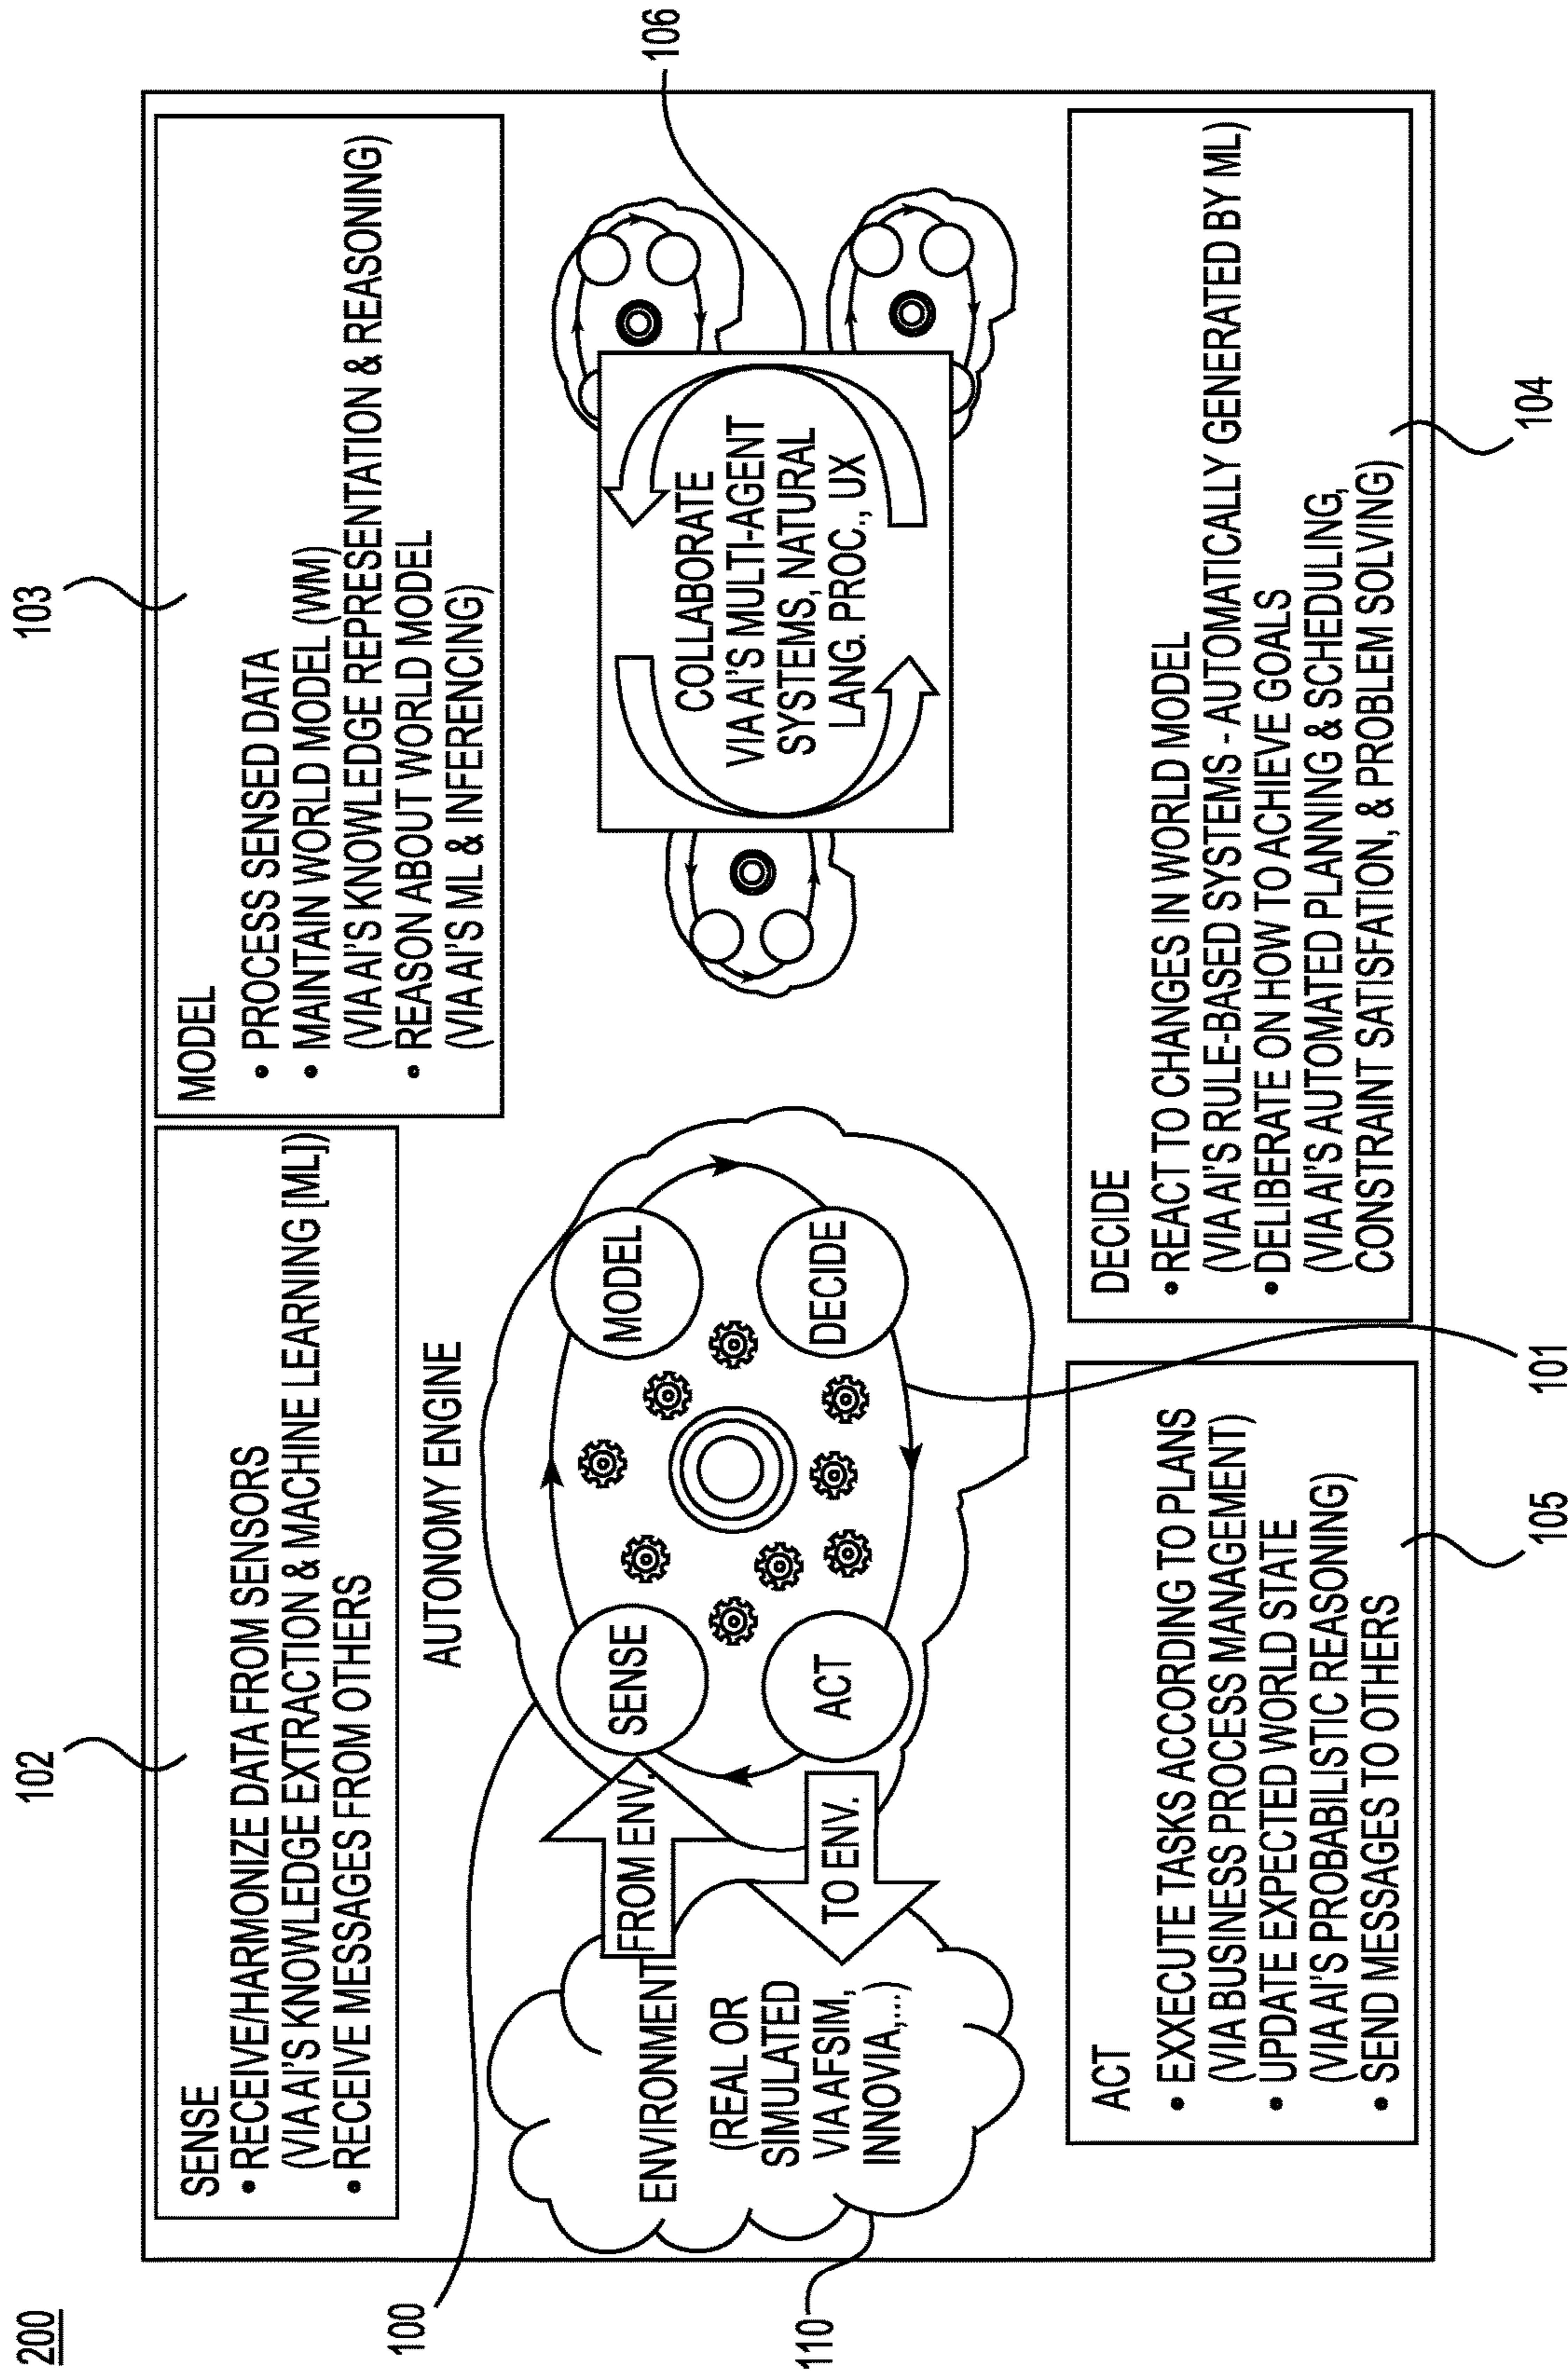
200

102

103

106

SENSE
• RECEIVE/HARMONIZE DATA FROM SENSORS (VIA AI'S KNOWLEDGE EXTRACTION & MACHINE LEARNING [ML])
• RECEIVE MESSAGES FROM OTHERS

MODEL
• PROCESS SENSED DATA
• MAINTAIN WORLD MODEL (WM) (VIA AI'S KNOWLEDGE REPRESENTATION & REASONING)
• REASON ABOUT WORLD MODEL (VIA AI'S ML & INFERENCING)

AUTONOMY ENGINE

SENSE

MODEL

DECIDE

ACT

FROM ENV.

TO ENV.

ENVIRONMENT
(REAL OR SIMULATED VIA AFSIM, INNOVIA,...)

COLLABORATE
VIA AI'S MULTI-AGENT SYSTEMS, NATURAL LANG. PROC., UX

100

110

101

105

104

ACT
• EXXECUTE TASKS ACCORDING TO PLANS (VIA BUSINESS PROCESS MANAGEMENT)
• UPDATE EXPECTED WORLD STATE (VIA AI'S PROBABILISTIC REASONING)
• SEND MESSAGES TO OTHERS

DECIDE
• REACT TO CHANGES IN WORLD MODEL (VIA AI'S RULE-BASED SYSTEMS - AUTOMATICALLY GENERATED BY ML)
• DELIBERATE ON HOW TO ACHIEVE GOALS (VIA AI'S AUTOMATED PLANNING & SCHEDULING, CONSTRAINT SATISFATION, & PROBLEM SOLVING)